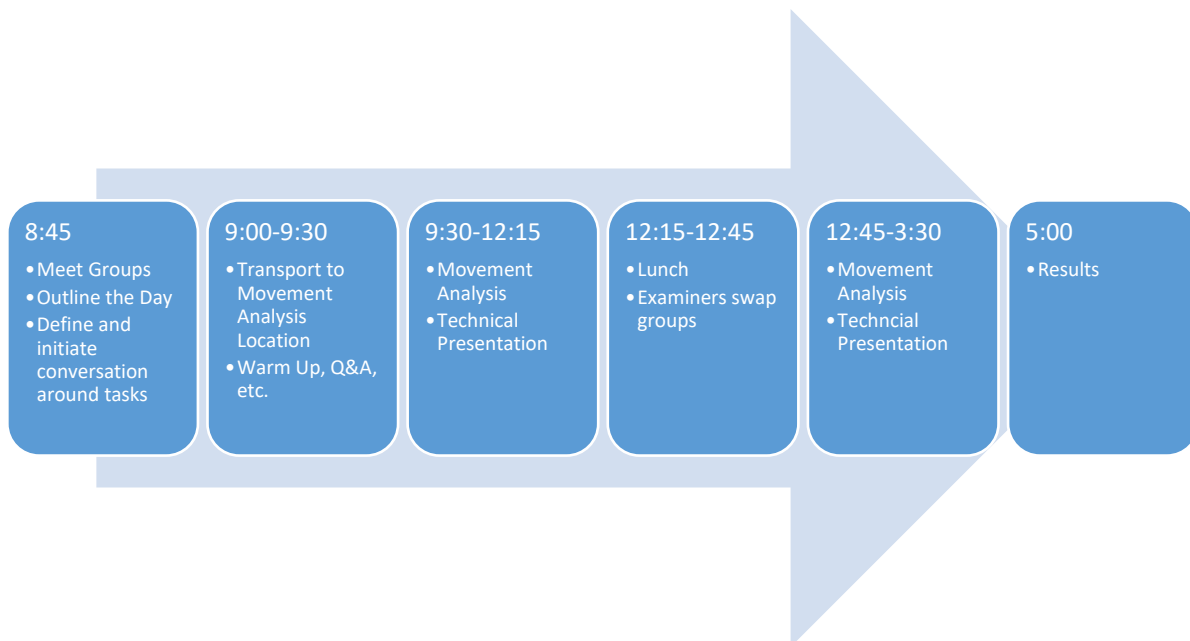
8:45
• Meet Groups
• Outline the Day
• Define and initiate conversation around tasks

9:00-9:30
• Transport to Movement Analysis Location
• Warm Up, Q&A, etc.

9:30-12:15
• Movement Analysis
• Technical Presentation

12:15-12:45
• Lunch
• Examiners swap groups

12:45-3:30
• Movement Analysis
• Techncial Presentation

5:00
• Results